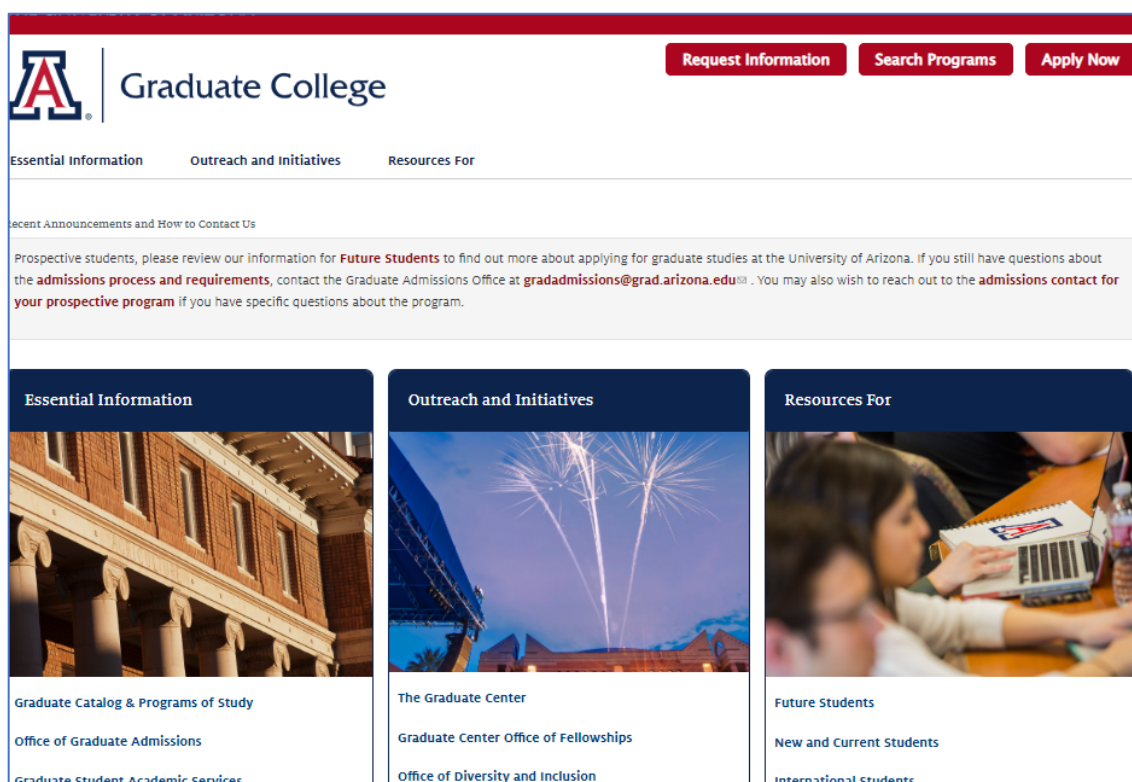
Request Information
Search Programs
Apply Now

Graduate College

Essential Information
Outreach and Initiatives
Resources For

ecent Announcements and How to Contact Us

Prospective students, please review our information for Future Students to find out more about applying for graduate studies at the University of Arizona. If you still have questions about the admissions process and requirements, contact the Graduate Admissions Office at gradadmissions@grad.arizona.edu . You may also wish to reach out to the admissions contact for your prospective program if you have specific questions about the program.

Essential Information

Graduate Catalog & Programs of Study
Office of Graduate Admissions
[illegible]

Outreach and Initiatives

The Graduate Center
Graduate Center Office of Fellowships
Office of Diversity and Inclusion

Resources For

Future Students
New and Current Students
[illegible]